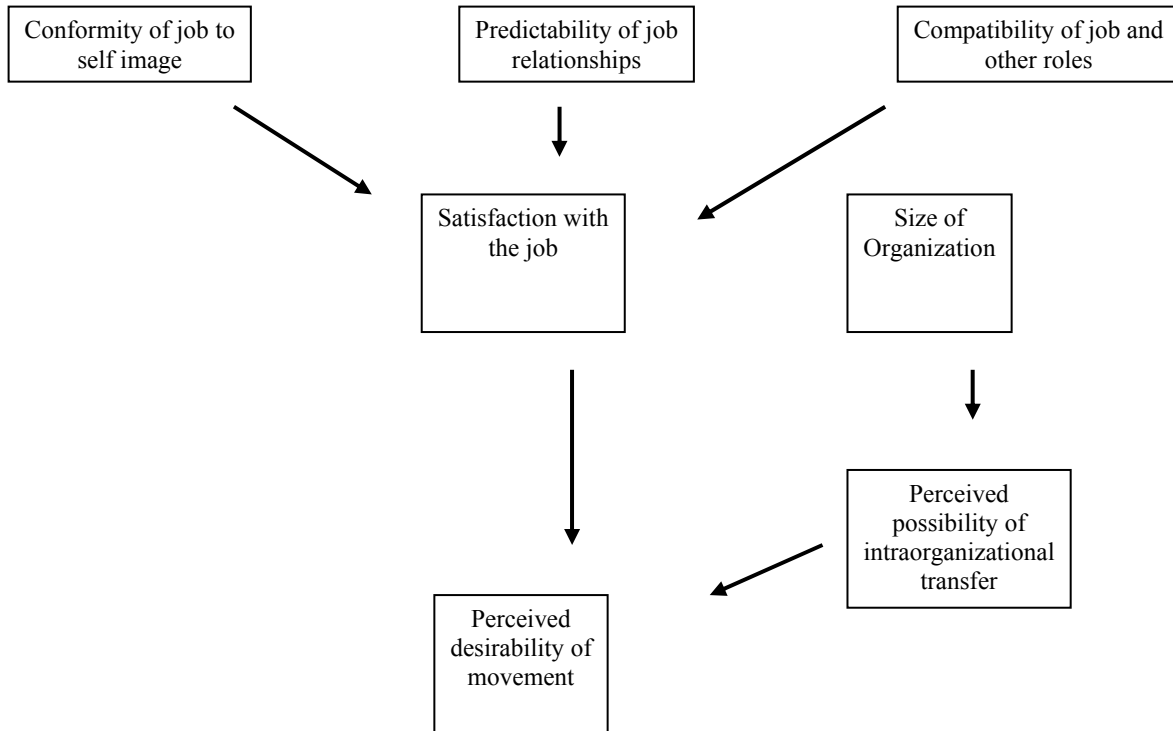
Conformity of job to self image

Predictability of job relationships

Compatibility of job and other roles

Satisfaction with the job

Size of Organization

Perceived possibility of intraorganizational transfer

Perceived desirability of movement